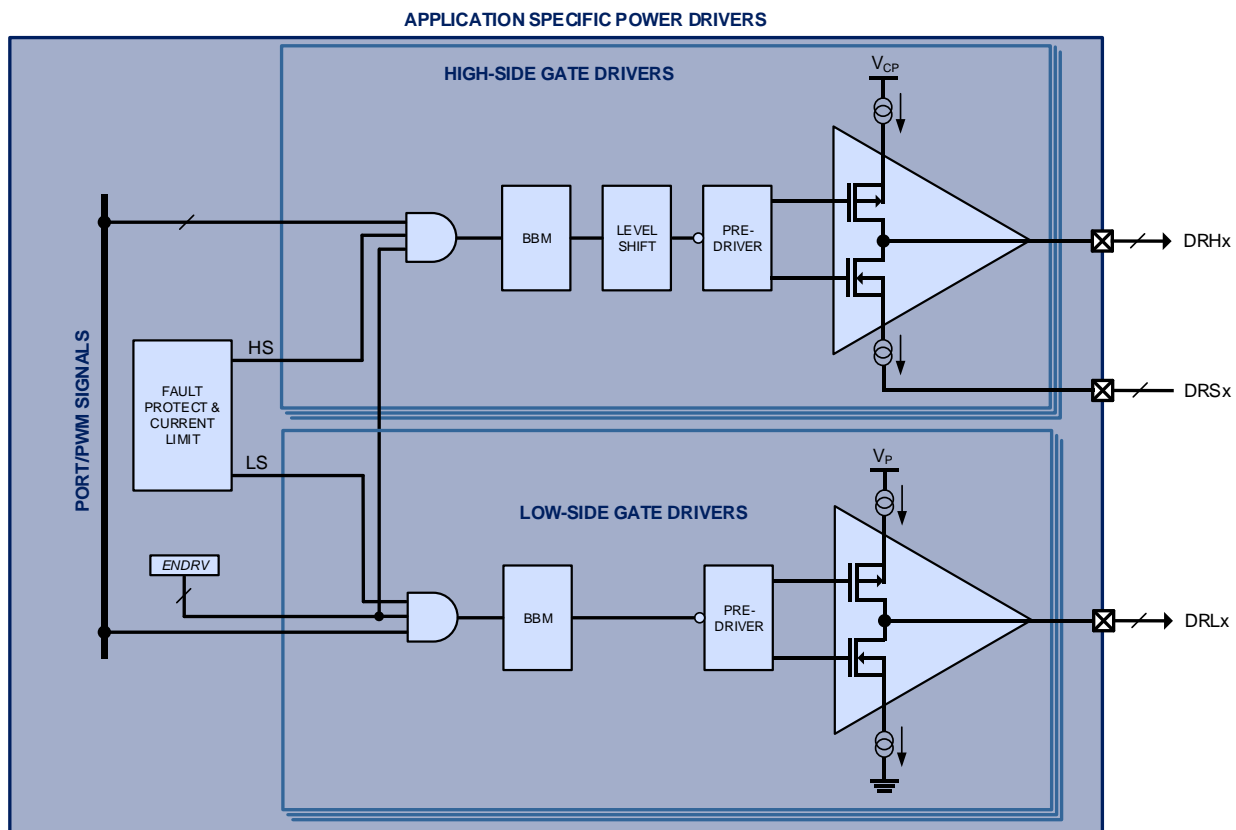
APPLICATION SPECIFIC POWER DRIVERS

HIGH-SIDE GATE DRIVERS

$V_{CP}$

BBM

LEVEL SHIFT

PRE-DRIVER

DRHx

PORT/PWM SIGNALS

HS

FAULT PROTECT & CURRENT LIMIT

LS

DRSx

$V_P$

LOW-SIDE GATE DRIVERS

ENDRV

BBM

PRE-DRIVER

DRLx